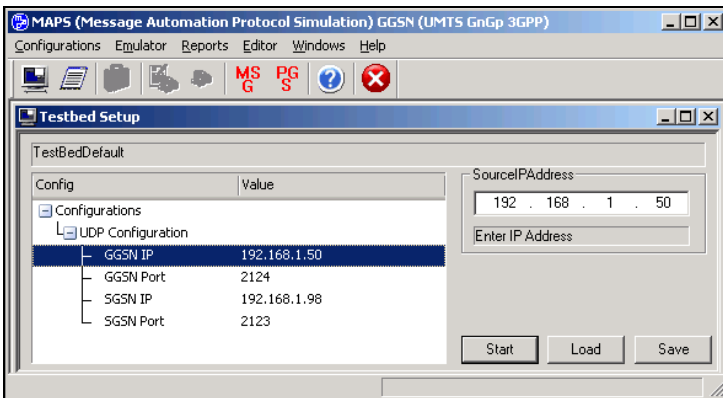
MAPS (Message Automation Protocol Simulation) GGSN (UMTS GnGp 3GPP)

Configurations Emulator Reports Editor Windows Help

MSG PGS

Testbed Setup

TestBedDefault

| Config | Value |
|---|---|
| Configurations | |
| UDP Configuration | |
| GGSN IP | 192.168.1.50 |
| GGSN Port | 2124 |
| SGSN IP | 192.168.1.98 |
| SGSN Port | 2123 |

SourceIPAddress

192 . 168 . 1 . 50

Enter IP Address

Start Load Save